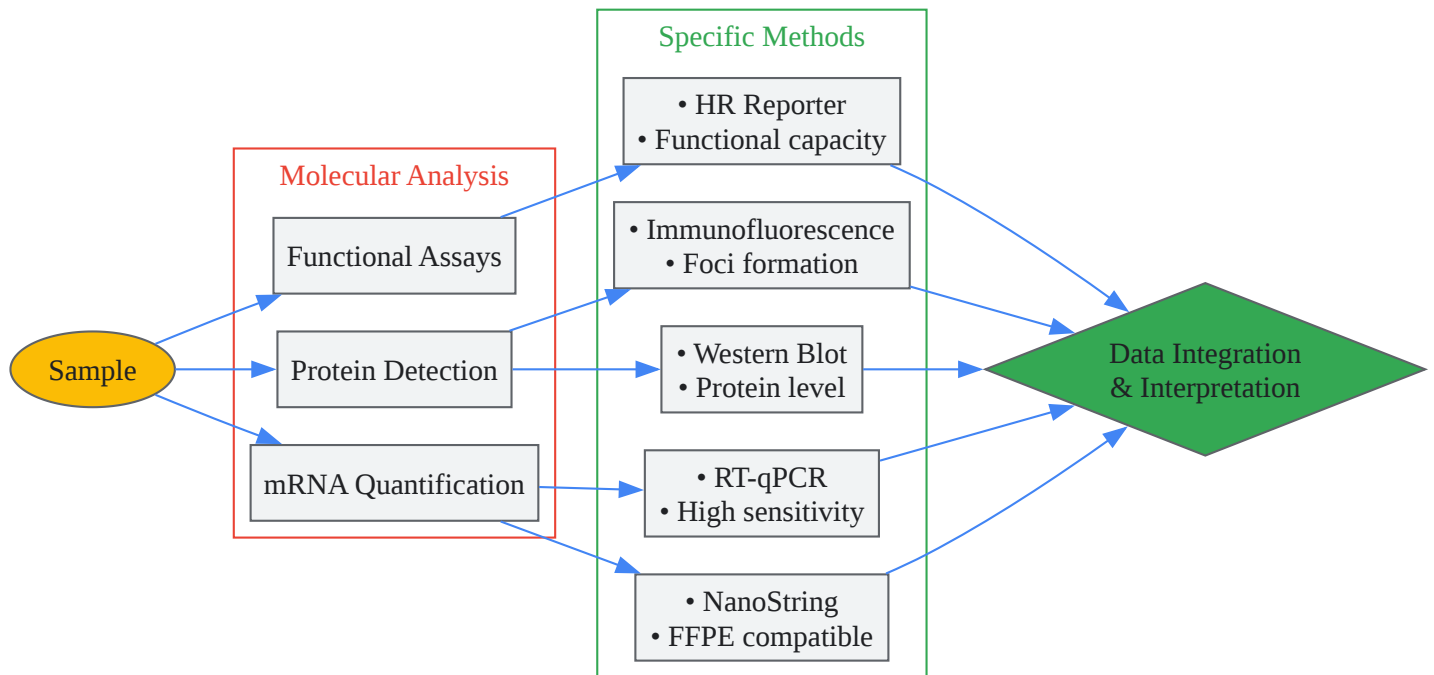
Sample

Molecular Analysis

Functional Assays

Protein Detection

mRNA Quantification

Specific Methods

• HR Reporter
• Functional capacity

• Immunofluorescence
• Foci formation

• Western Blot
• Protein level

• RT-qPCR
• High sensitivity

• NanoString
• FFPE compatible

Data Integration
& Interpretation